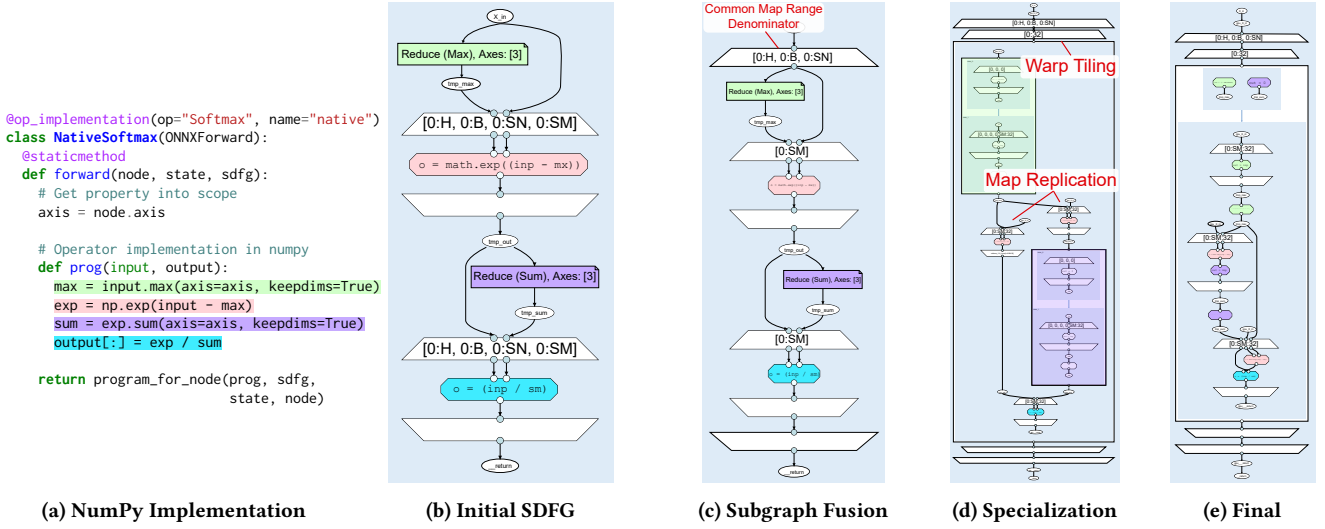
@op_implementation(op="Softmax", name="native")
class NativeSoftmax(ONNXForward):
  @staticmethod
  def forward(node, state, sdfg):
    # Get property into scope
    axis = node.axis

    # Operator implementation in numpy
    def prog(input, output):
      max = input.max(axis=axis, keepdims=True)
      exp = np.exp(input - max)
      sum = exp.sum(axis=axis, keepdims=True)
      output[:] = exp / sum

    return program_for_node(prog, sdfg, state, node)

(a) NumPy Implementation

X_in
Reduce (Max), Axes: [3]
tmp_max
[0:H, 0:B, 0:SN, 0:SM]
o = math.exp((inp - mx))
tmp_out
Reduce (Sum), Axes: [3]
tmp_sum
[0:H, 0:B, 0:SN, 0:SM]
o = (inp / sm)
__return

(b) Initial SDFG

Common Map Range Denominator
[0:H, 0:B, 0:SN]
Reduce (Max), Axes: [3]
tmp_max
[0:SM]
tmp_out
Reduce (Sum), Axes: [3]
tmp_sum
[0:SM]
o = (inp / sm)
__return

(c) Subgraph Fusion

[0:H, 0:B, 0:SN]
[0:32]
Warp Tiling
Map Replication

(d) Specialization

[0:H, 0:B, 0:SN]
[0:32]
[0:SM:32]
[0:SM:32]
[0:SM:32]

(e) Final